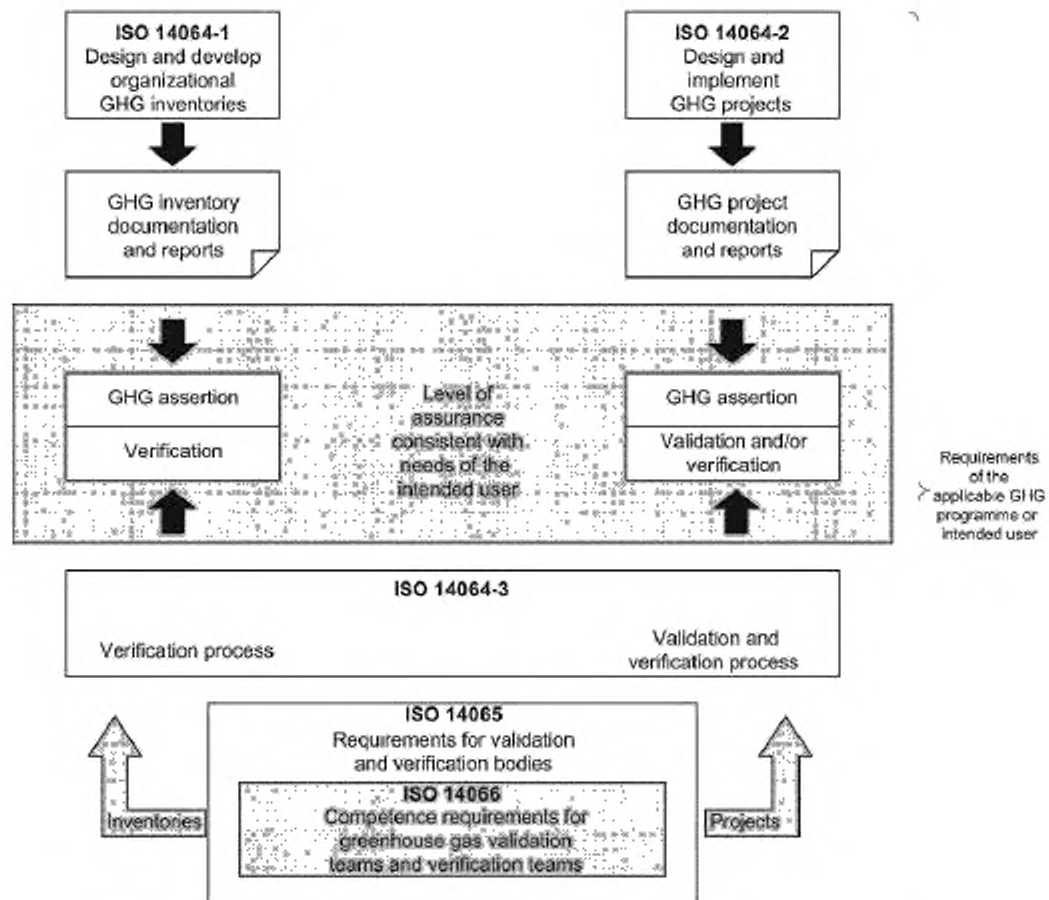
**ISO 14064-1**
Design and develop organizational GHG inventories

**ISO 14064-2**
Design and implement GHG projects

GHG inventory documentation and reports

GHG project documentation and reports

GHG assertion

Verification

Level of assurance consistent with needs of the intended user

GHG assertion

Validation and/or verification

Requirements of the applicable GHG programme or intended user

**ISO 14064-3**

Verification process

Validation and verification process

**ISO 14065**
Requirements for validation and verification bodies

**ISO 14066**
Competence requirements for greenhouse gas validation teams and verification teams

Inventories

Projects